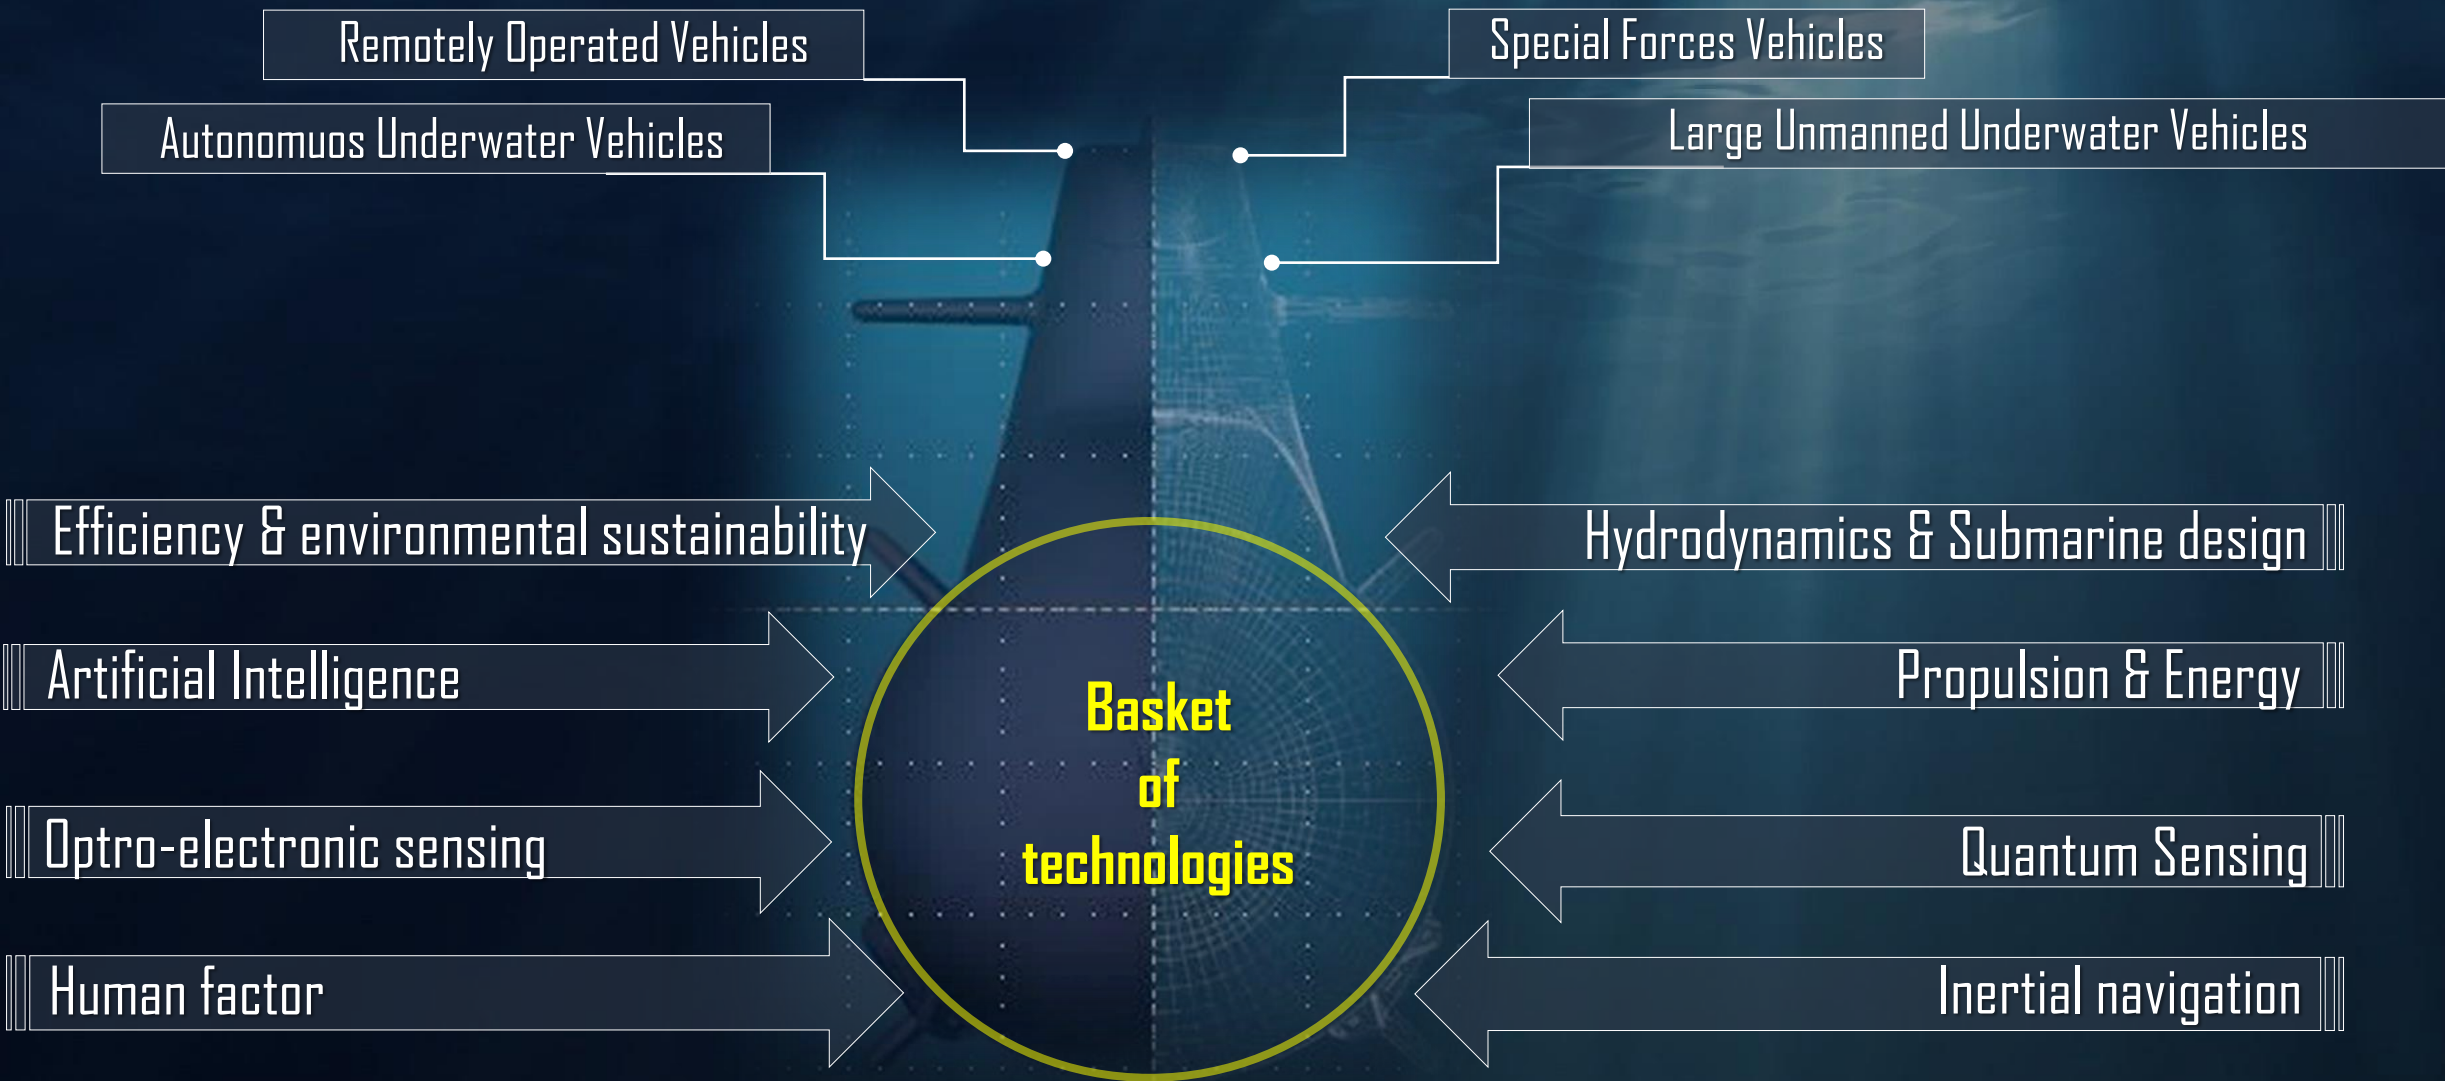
Remotely Operated Vehicles

Autonomuos Underwater Vehicles

Special Forces Vehicles

Large Unmanned Underwater Vehicles

Efficiency & environmental sustainability

Artificial Intelligence

Optro-electronic sensing

Human factor

Basket of technologies

Hydrodynamics & Submarine design

Propulsion & Energy

Quantum Sensing

Inertial navigation